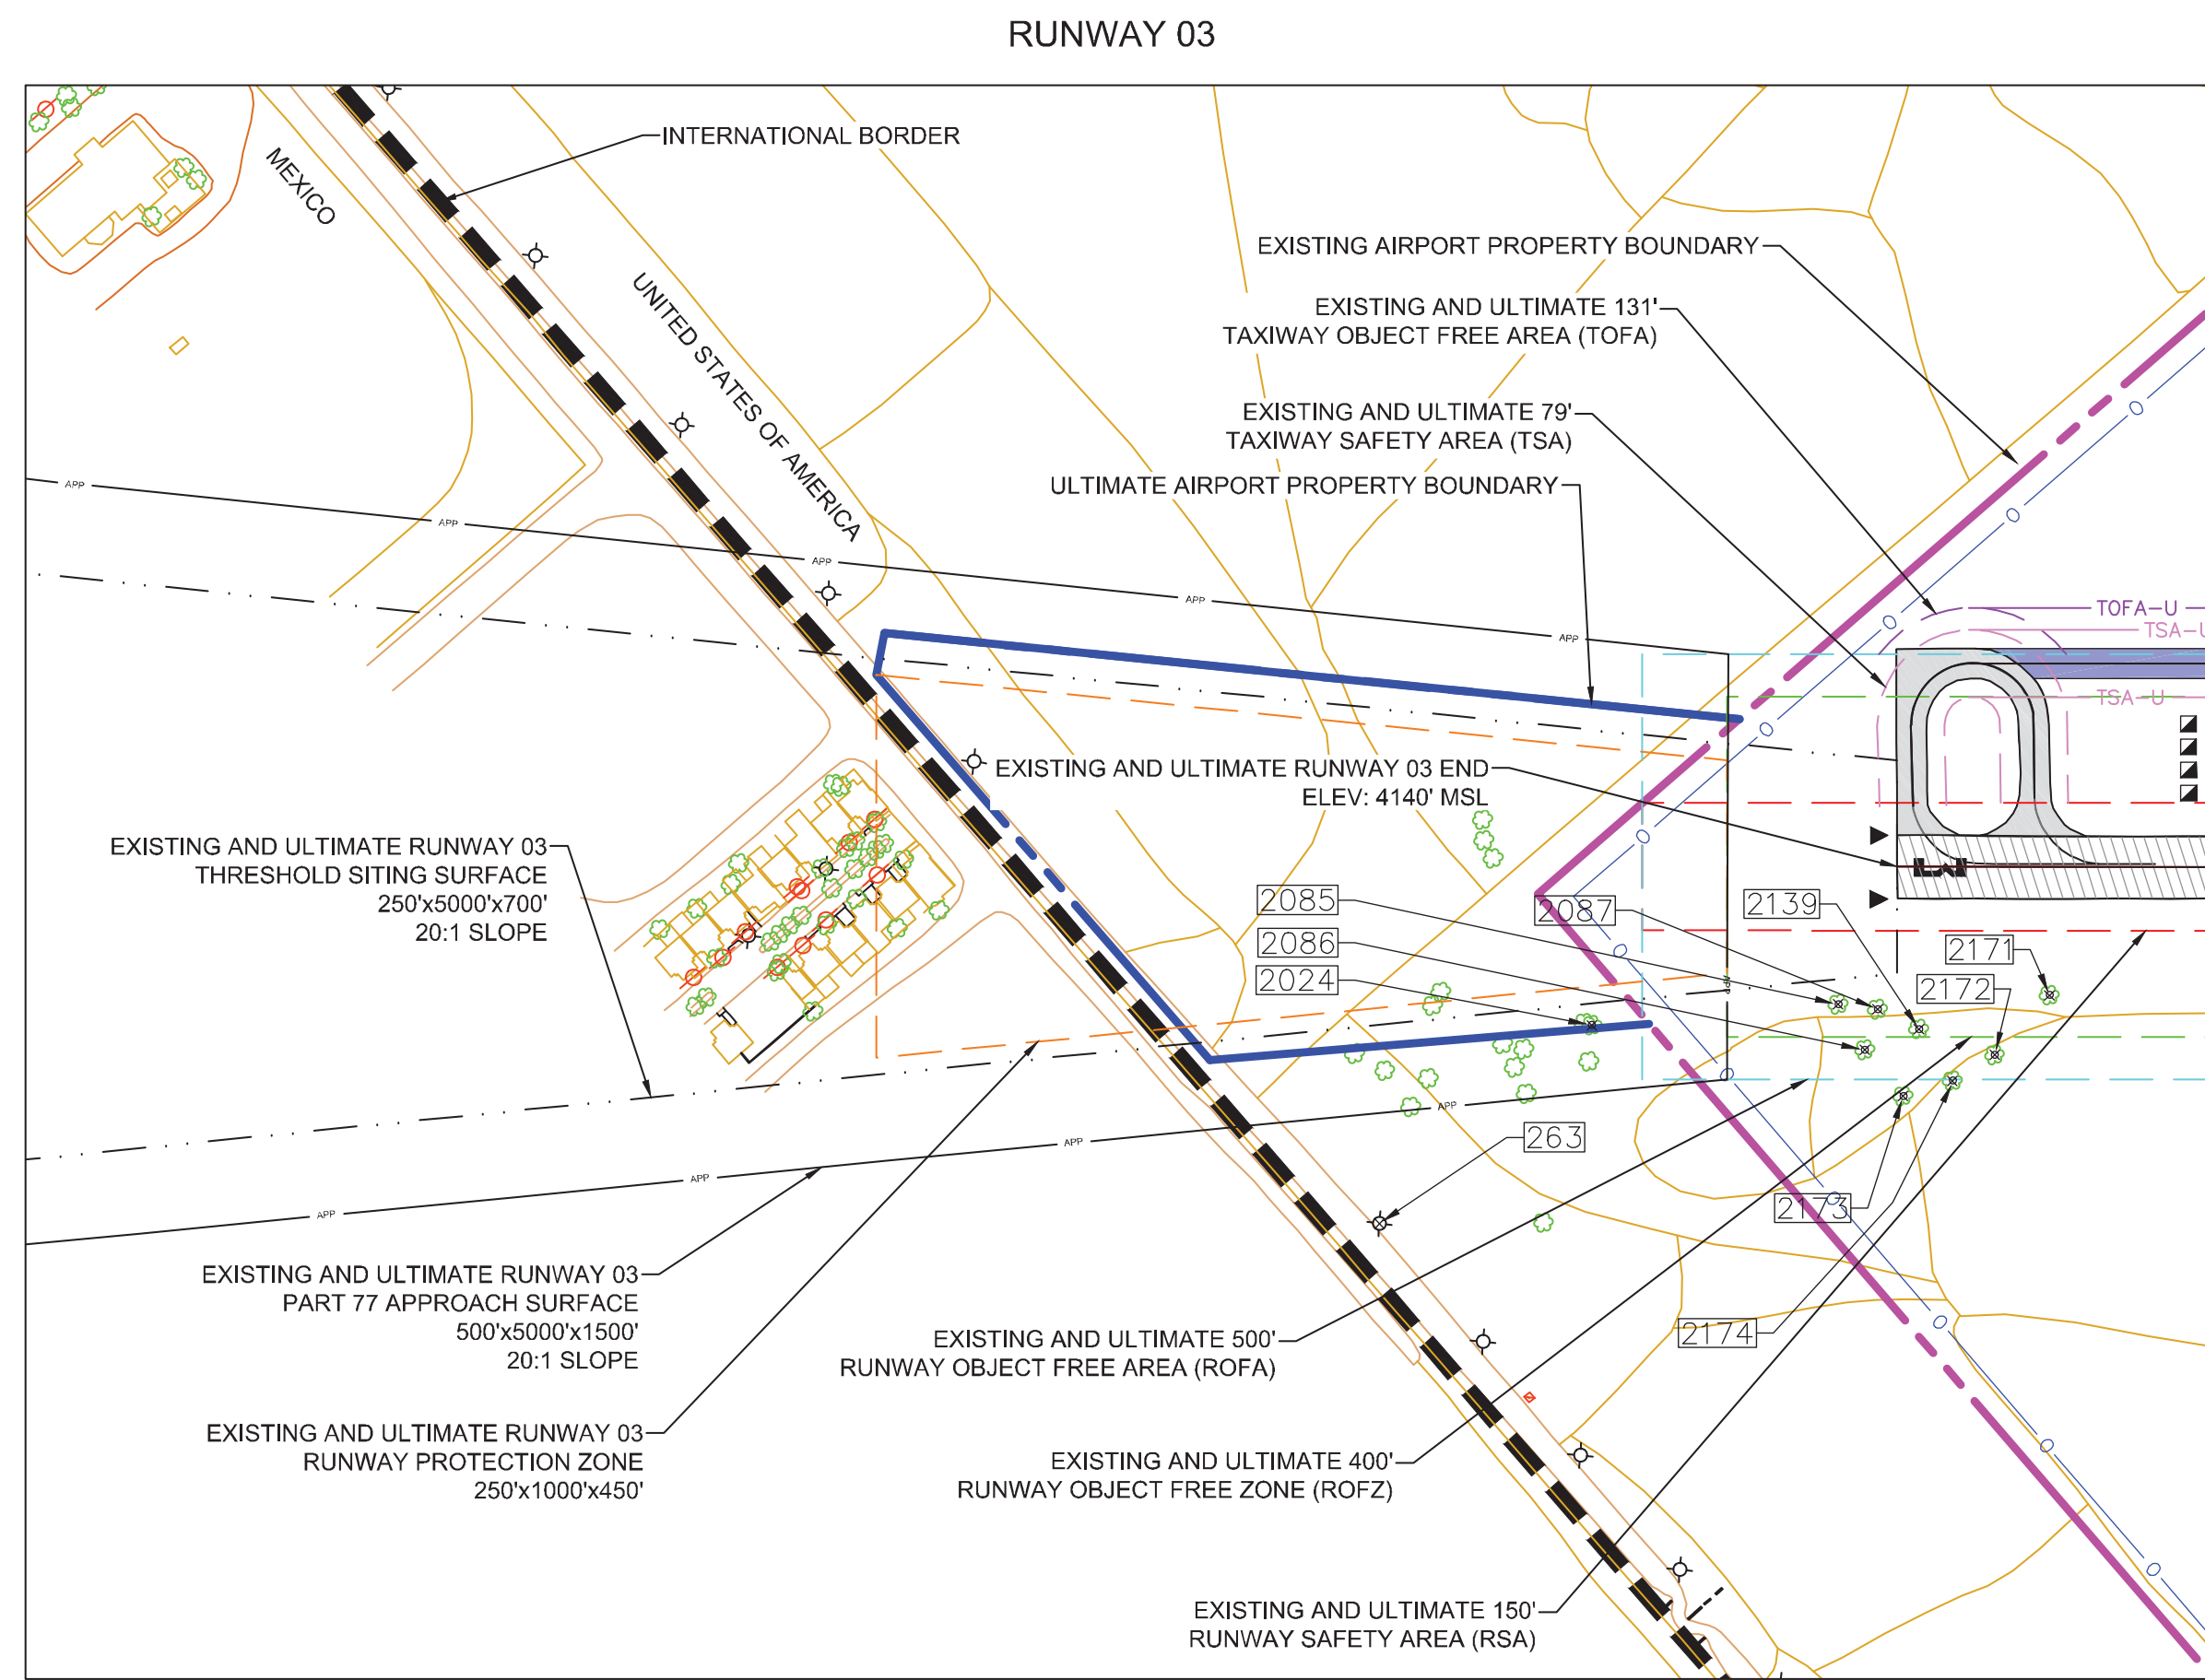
RUNWAY 03

INTERNATIONAL BORDER

MEXICO

UNITED STATES OF AMERICA

EXISTING AIRPORT PROPERTY BOUNDARY

EXISTING AND ULTIMATE 131' TAXIWAY OBJECT FREE AREA (TOFA)

EXISTING AND ULTIMATE 79' TAXIWAY SAFETY AREA (TSA)

ULTIMATE AIRPORT PROPERTY BOUNDARY

APP

APP

APP

APP

APP

TOFA–U

TSA–U

TSA–U

EXISTING AND ULTIMATE RUNWAY 03 END ELEV: 4140' MSL

EXISTING AND ULTIMATE RUNWAY 03 THRESHOLD SITING SURFACE 250'x5000'x700' 20:1 SLOPE

2085

2086

2024

2087

2139

2171

2172

APP

APP

APP

APP

263

2173

2174

EXISTING AND ULTIMATE RUNWAY 03 PART 77 APPROACH SURFACE 500'x5000'x1500' 20:1 SLOPE

EXISTING AND ULTIMATE 500' RUNWAY OBJECT FREE AREA (ROFA)

EXISTING AND ULTIMATE RUNWAY 03 RUNWAY PROTECTION ZONE 250'x1000'x450'

EXISTING AND ULTIMATE 400' RUNWAY OBJECT FREE ZONE (ROFZ)

EXISTING AND ULTIMATE 150' RUNWAY SAFETY AREA (RSA)